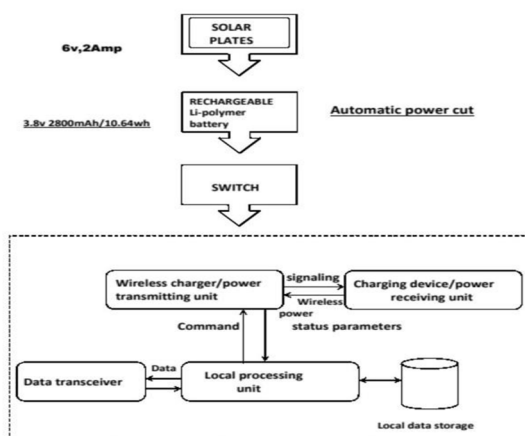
SOLAR PLATES

6v,2Amp

RECHARGEABLE Li-polymer battery

3.8v 2800mAh/10.64wh

Automatic power cut

SWITCH

Wireless charger/power transmitting unit

signaling

Charging device/power receiving unit

Wireless power

status parameters

Command

Data

Data transceiver

Local processing unit

Local data storage